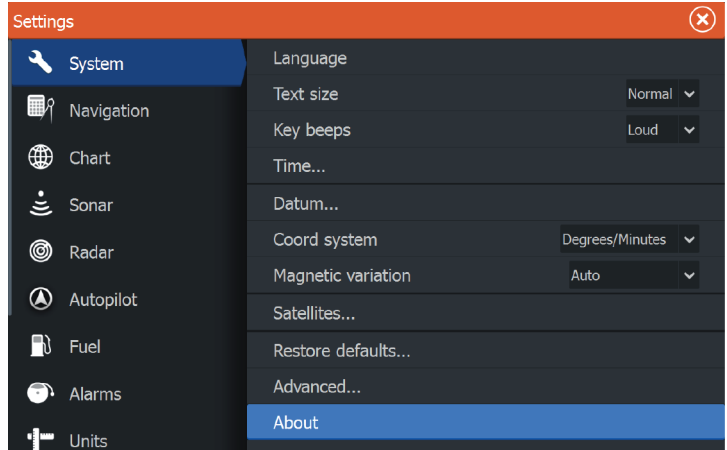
Settings

System
Navigation
Chart
Sonar
Radar
Autopilot
Fuel
Alarms
Units

Language
Text size Normal
Key beeps Loud
Time...
Datum...
Coord system Degrees/Minutes
Magnetic variation Auto
Satellites...
Restore defaults...
Advanced...
About